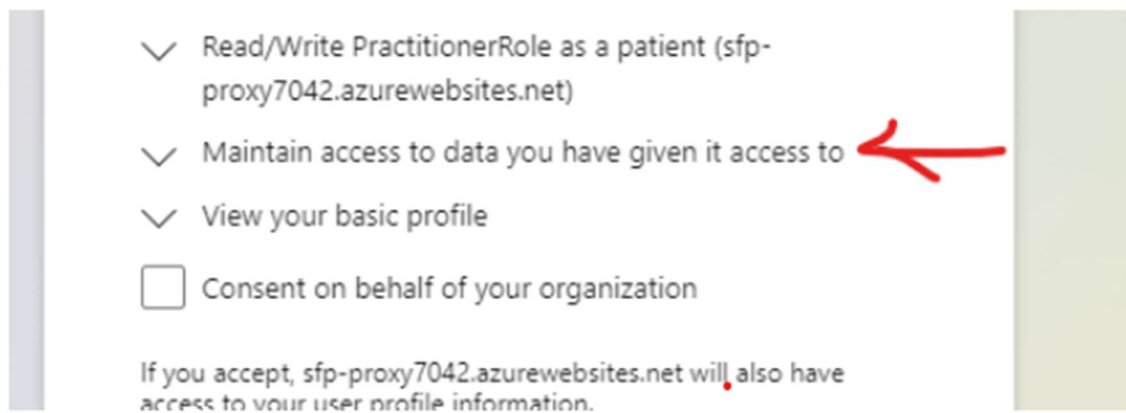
Read/Write PractitionerRole as a patient (sfp-proxy7042.azurewebsites.net)

Maintain access to data you have given it access to

View your basic profile

Consent on behalf of your organization

If you accept, sfp-proxy7042.azurewebsites.net will also have access to your user profile information.